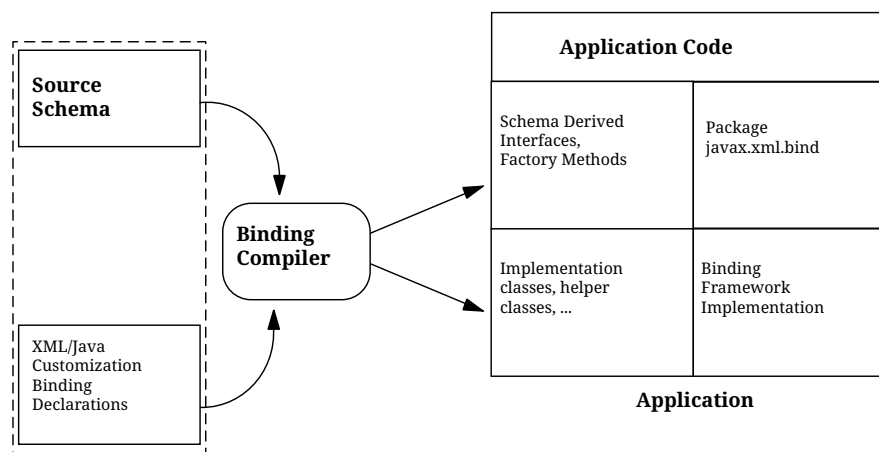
Source Schema

XML/Java Customization Binding Declarations

Binding Compiler

Application Code

Schema Derived Interfaces, Factory Methods

Package javax.xml.bind

Implementation classes, helper classes, ...

Binding Framework Implementation

Application